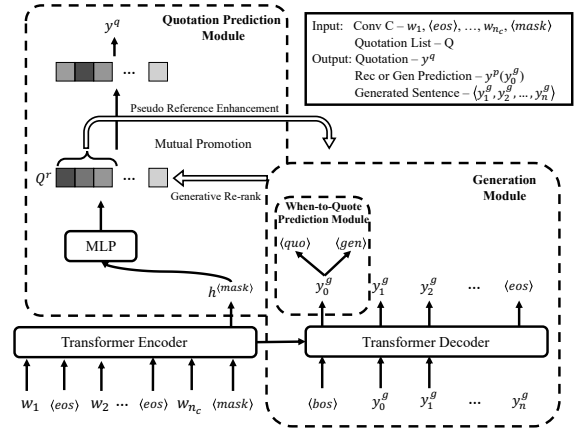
Quotation Prediction Module

$y^q$

Input: Conv C – $w_1, \langle eos \rangle, \ldots, w_{n_c}, \langle mask \rangle$
Quotation List – Q
Output: Quotation – $y^q$
Rec or Gen Prediction – $y^p(y_0^g)$
Generated Sentence – $\langle y_1^g, y_2^g, \ldots, y_n^g \rangle$

Pseudo Reference Enhancement

Mutual Promotion

$Q^r$

Generative Re-rank

Generation Module

When-to-Quote Prediction Module

$\langle quo \rangle$ $\langle gen \rangle$

$y_0^g$ $y_1^g$ $y_2^g$ … $\langle eos \rangle$

MLP

$h^{\langle mask \rangle}$

Transformer Encoder

Transformer Decoder

$w_1$ $\langle eos \rangle$ $w_2$ … $\langle eos \rangle$ $w_{n_c}$ $\langle mask \rangle$

$\langle bos \rangle$ $y_0^g$ $y_1^g$ … $y_n^g$